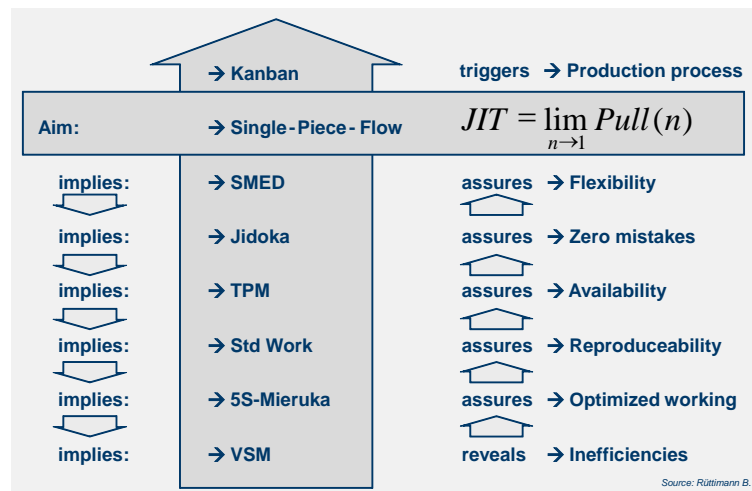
→ Kanban

triggers → Production process

Aim: → Single-Piece-Flow

$JIT = \lim_{n \to 1} Pull(n)$

implies: → SMED

assures → Flexibility

implies: → Jidoka

assures → Zero mistakes

implies: → TPM

assures → Availability

implies: → Std Work

assures → Reproduceability

implies: → 5S-Mieruka

assures → Optimized working

implies: → VSM

reveals → Inefficiencies

Source: Rüttimann B.